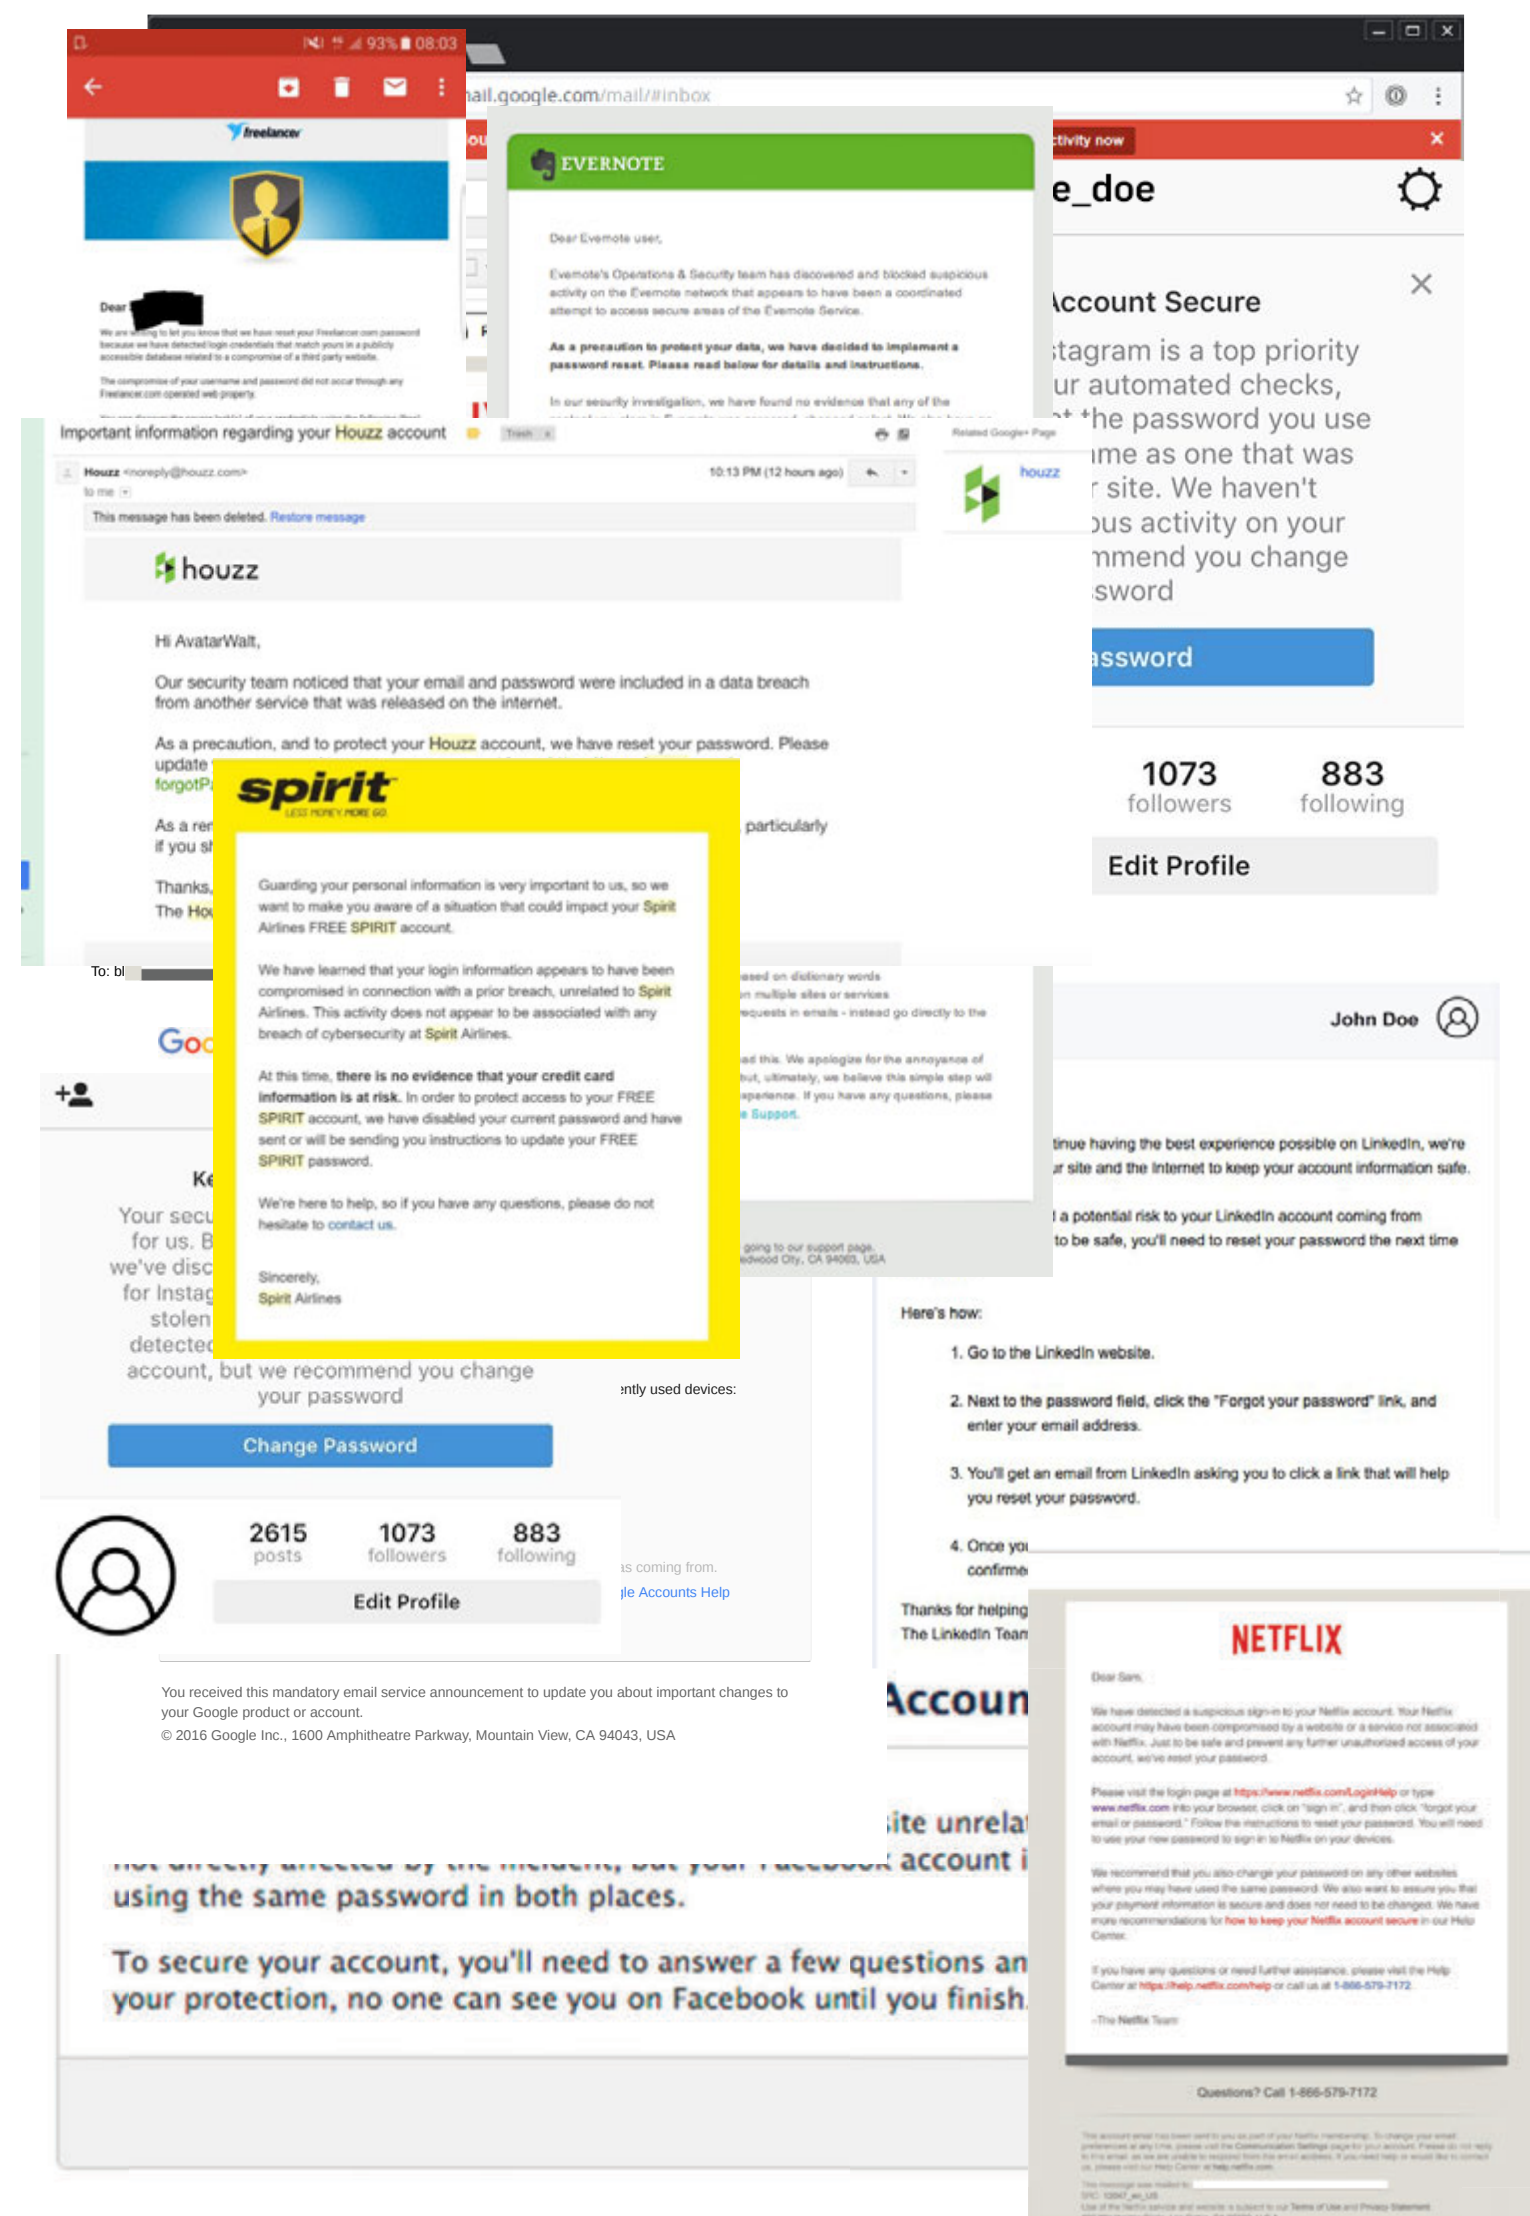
93% 08:03

freelancer

Dear

We are writing to let you know that we have reset your Freelancer.com password because we have detected login credentials that match yours in a publicly accessible database related to a compromise of a third party website.

The compromise of your username and password did not occur through any Freelancer.com operated web property.

ail.google.com/mail/#inbox

EVERNOTE

Dear Evernote user,

Evernote's Operations & Security team has discovered and blocked suspicious activity on the Evernote network that appears to have been a coordinated attempt to access secure areas of the Evernote Service.

As a precaution to protect your data, we have decided to implement a password reset. Please read below for details and instructions.

In our security investigation, we have found no evidence that any of the

ctivity now

e_doe

Account Secure

stagram is a top priority
ur automated checks,
the password you use
me as one that was
 site. We haven't
ous activity on your
mmend you change
sword

ssword

1073 followers
883 following

Edit Profile

Important information regarding your Houzz account

Trash

Houzz <noreply@houzz.com>
to me
10:13 PM (12 hours ago)

This message has been deleted. Restore message

Related Google+ Page
houzz

houzz

Hi AvatarWalt,

Our security team noticed that your email and password were included in a data breach from another service that was released on the internet.

As a precaution, and to protect your Houzz account, we have reset your password. Please update
forgotP

As a rem particularly
if you sh

Thanks,
The Hou

To: bl

spirit
LESS MONEY. MORE GO.

Guarding your personal information is very important to us, so we want to make you aware of a situation that could impact your Spirit Airlines FREE SPIRIT account.

We have learned that your login information appears to have been compromised in connection with a prior breach, unrelated to Spirit Airlines. This activity does not appear to be associated with any breach of cybersecurity at Spirit Airlines.

At this time, there is no evidence that your credit card information is at risk. In order to protect access to your FREE SPIRIT account, we have disabled your current password and have sent or will be sending you instructions to update your FREE SPIRIT password.

We're here to help, so if you have any questions, please do not hesitate to contact us.

Sincerely,
Spirit Airlines

ased on dictionary words
n multiple sites or services
equests in emails - instead go directly to the

ad this. We apologize for the annoyance of
but, ultimately, we believe this simple step will
perience. If you have any questions, please
e Support.

going to our support page.
edwood City, CA 94063, USA

Goo

Ke

Your secu
for us. B
we've disc
for Instag
stolen
detecte
account, but we recommend you change your password

Change Password

ntly used devices:

2615 posts
1073 followers
883 following

Edit Profile

as coming from.
gle Accounts Help

You received this mandatory email service announcement to update you about important changes to your Google product or account.
© 2016 Google Inc., 1600 Amphitheatre Parkway, Mountain View, CA 94043, USA

John Doe

tinue having the best experience possible on LinkedIn, we're
r site and the Internet to keep your account information safe.

a potential risk to your LinkedIn account coming from
to be safe, you'll need to reset your password the next time

Here's how:

1. Go to the LinkedIn website.

2. Next to the password field, click the "Forgot your password" link, and enter your email address.

3. You'll get an email from LinkedIn asking you to click a link that will help you reset your password.

4. Once you
confirme

Thanks for helping
The LinkedIn Team

Accoun

ite unrela
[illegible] account i
using the same password in both places.

To secure your account, you'll need to answer a few questions an
your protection, no one can see you on Facebook until you finish

NETFLIX

Dear Sam,

We have detected a suspicious sign-in to your Netflix account. Your Netflix account may have been compromised by a website or a service not associated with Netflix. Just to be safe and prevent any further unauthorized access of your account, we've reset your password.

Please visit the login page at https://www.netflix.com/LoginHelp or type www.netflix.com into your browser, click on "sign in", and then click "forgot your email or password." Follow the instructions to reset your password. You will need to use your new password to sign in to Netflix on your devices.

We recommend that you also change your password on any other websites where you may have used the same password. We also want to assure you that your payment information is secure and does not need to be changed. We have more recommendations for how to keep your Netflix account secure in our Help Center.

If you have any questions or need further assistance, please visit the Help Center at https://help.netflix.com/help or call us at 1-866-579-7172

-The Netflix Team

Questions? Call 1-866-579-7172

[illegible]